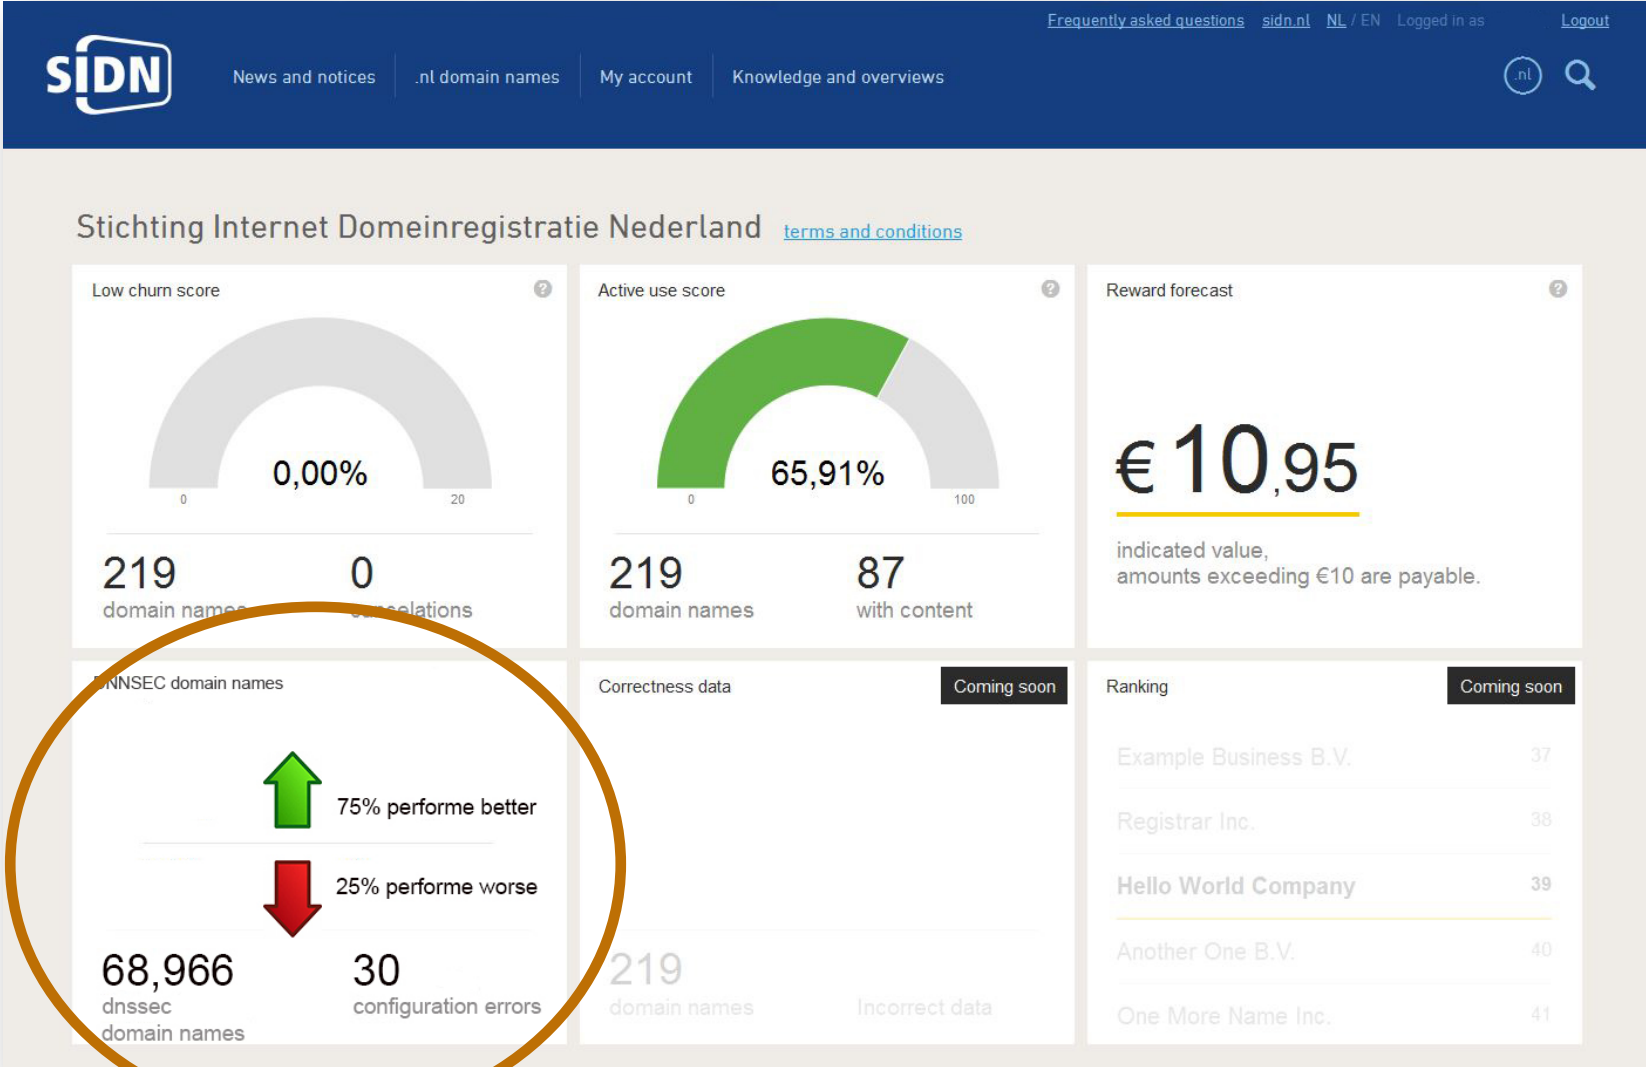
Frequently asked questions sidn.nl NL / EN Logged in as Logout

SIDN

News and notices .nl domain names My account Knowledge and overviews

.nl

Stichting Internet Domeinregistratie Nederland terms and conditions

Low churn score

0,00%

0 20

219
domain names

0
cancelations

Active use score

65,91%

0 100

219
domain names

87
with content

Reward forecast

€ 10,95

indicated value,
amounts exceeding €10 are payable.

DNSSEC domain names

75% performe better

25% performe worse

68,966
dnssec
domain names

30
configuration errors

Correctness data

Coming soon

219
domain names

Incorrect data

Ranking

Coming soon

Example Business B.V. 37

Registrar Inc. 38

Hello World Company 39

Another One B.V. 40

One More Name Inc. 41